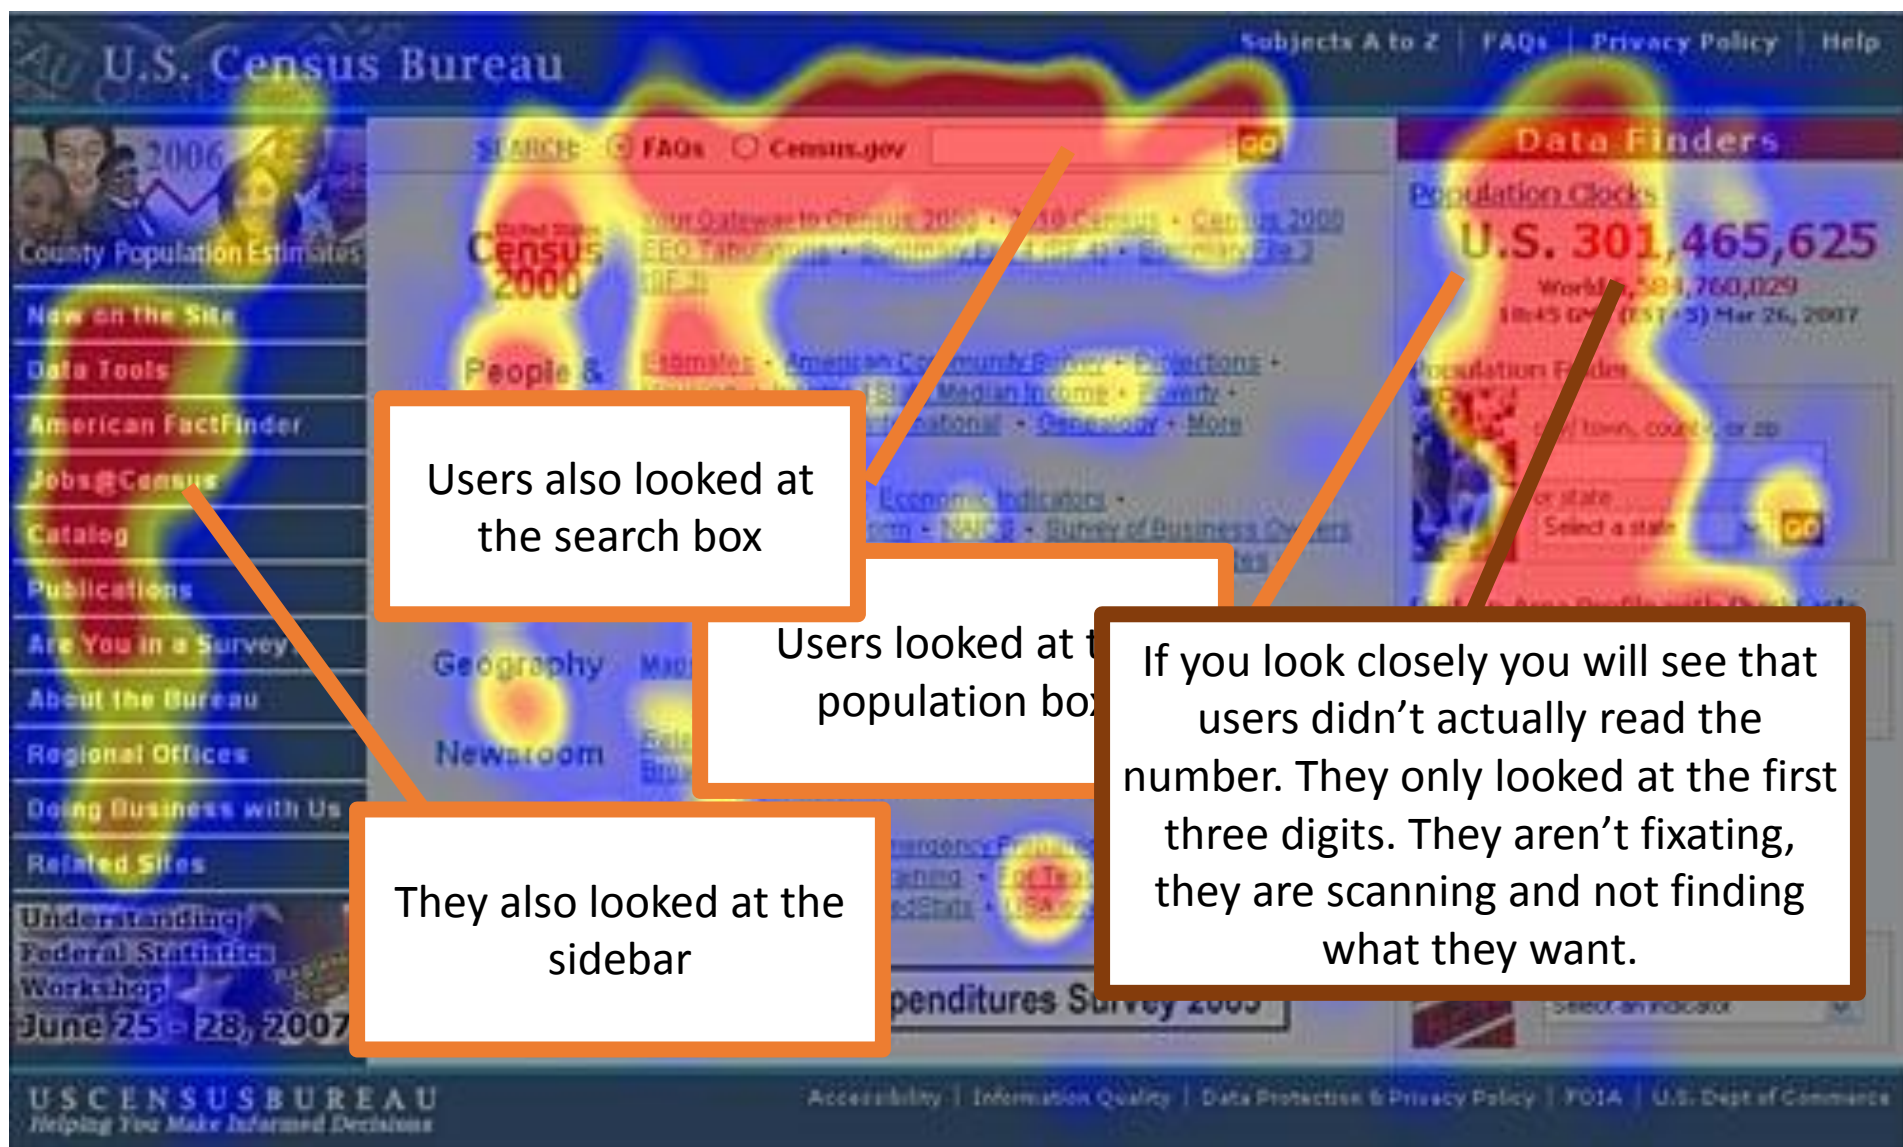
U.S. Census Bureau

Subjects A to Z | FAQs | Privacy Policy | Help

2006

County Population Estimates

New on the Site

Data Tools

American FactFinder

Jobs@Census

Catalog

Publications

Are You in a Survey?

About the Bureau

Regional Offices

Doing Business with Us

Related Sites

Understanding Federal Statistics Workshop June 25 - 28, 2007

SEARCH: FAQs Census.gov GO

Census 2000

Your Gateway to Census 2000 · 2010 Census · Census 2000 EEO Tabulations · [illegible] · Summary File 3 (SF 3)

People &

Estimates · American Community Survey · Projections · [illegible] · Median Income · Poverty · International · Genealogy · More

Economic Indicators · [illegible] · NAICS · Survey of Business Owners

Geography

Newsroom

penditures Survey 2005

Data Finders

Population Clocks

U.S. 301,465,625

World 6,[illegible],760,029

18:45 GMT (EST+5) Mar 26, 2007

Population Finder

city, town, county, or zip

or state

Select a state

GO

Select an indicator

USCENSUSBUREAU
Helping You Make Informed Decisions

Accessibility | Information Quality | Data Protection & Privacy Policy | FOIA | U.S. Dept of Commerce

Users also looked at the search box

Users looked at t population box

If you look closely you will see that users didn't actually read the number. They only looked at the first three digits. They aren't fixating, they are scanning and not finding what they want.

They also looked at the sidebar